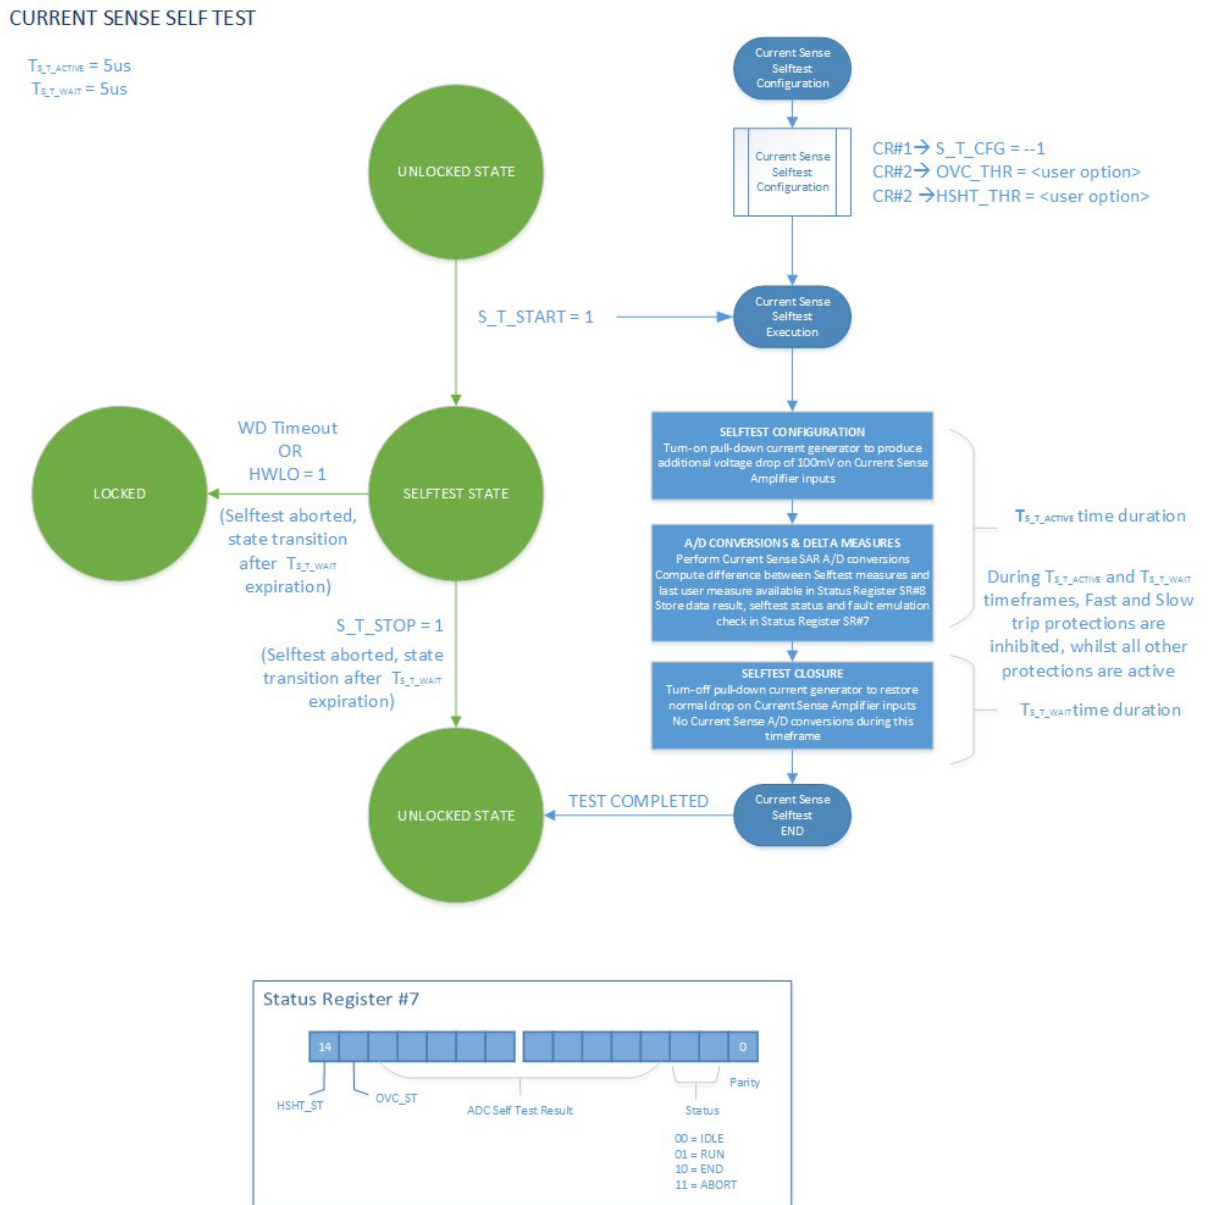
CURRENT SENSE SELF TEST

$T_{S\_T\_ACTIVE}$ = 5us
$T_{S\_T\_WAIT}$ = 5us

UNLOCKED STATE

Current Sense Selftest Configuration

Current Sense Selftest Configuration

CR#1→ S_T_CFG = --1
CR#2→ OVC_THR = <user option>
CR#2 →HSHT_THR = <user option>

S_T_START = 1

Current Sense Selftest Execution

WD Timeout
OR
HWLO = 1

LOCKED

SELFTEST STATE

(Selftest aborted, state transition after $T_{S\_T\_WAIT}$ expiration)

SELFTEST CONFIGURATION
Turn-on pull-down current generator to produce additional voltage drop of 100mV on Current Sense Amplifier inputs

A/D CONVERSIONS & DELTA MEASURES
Perform Current Sense SAR A/D conversions
Compute difference between Selftest measures and last user measure available in Status Register SR#8
Store data result, selftest status and fault emulation check in Status Register SR#7

$T_{S\_T\_ACTIVE}$ time duration

During $T_{S\_T\_ACTIVE}$ and $T_{S\_T\_WAIT}$ timeframes, Fast and Slow trip protections are inhibited, whilst all other protections are active

S_T_STOP = 1
(Selftest aborted, state transition after $T_{S\_T\_WAIT}$ expiration)

SELFTEST CLOSURE
Turn-off pull-down current generator to restore normal drop on Current Sense Amplifier inputs
No Current Sense A/D conversions during this timeframe

$T_{S\_T\_WAIT}$ time duration

UNLOCKED STATE

TEST COMPLETED

Current Sense Selftest END

Status Register #7

14
0

HSHT_ST
OVC_ST
ADC Self Test Result
Status
Parity

00 = IDLE
01 = RUN
10 = END
11 = ABORT